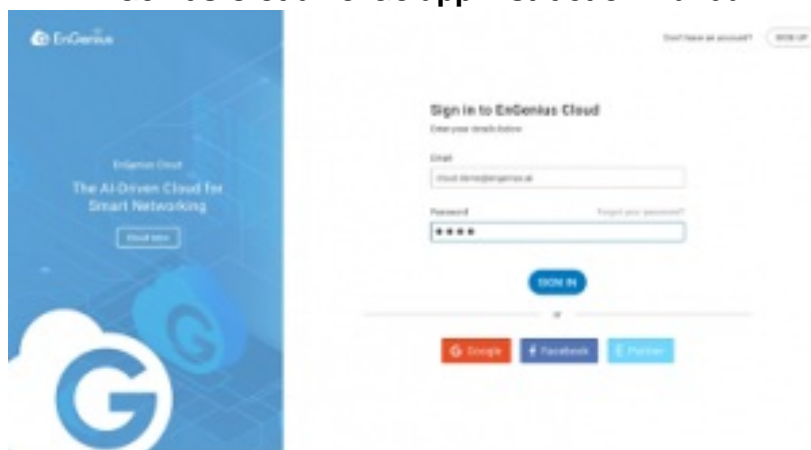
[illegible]

EnGenius

EnGenius Cloud

The AI-Driven Cloud for Smart Networking

Cloud demo

Don't have an account? SIGN UP

Sign in to EnGenius Cloud

Enter your details below

Email

cloud.demo@engenius.ai

Password

Forgot your password?

••••

SIGN IN

or

Google

Facebook

Twitter